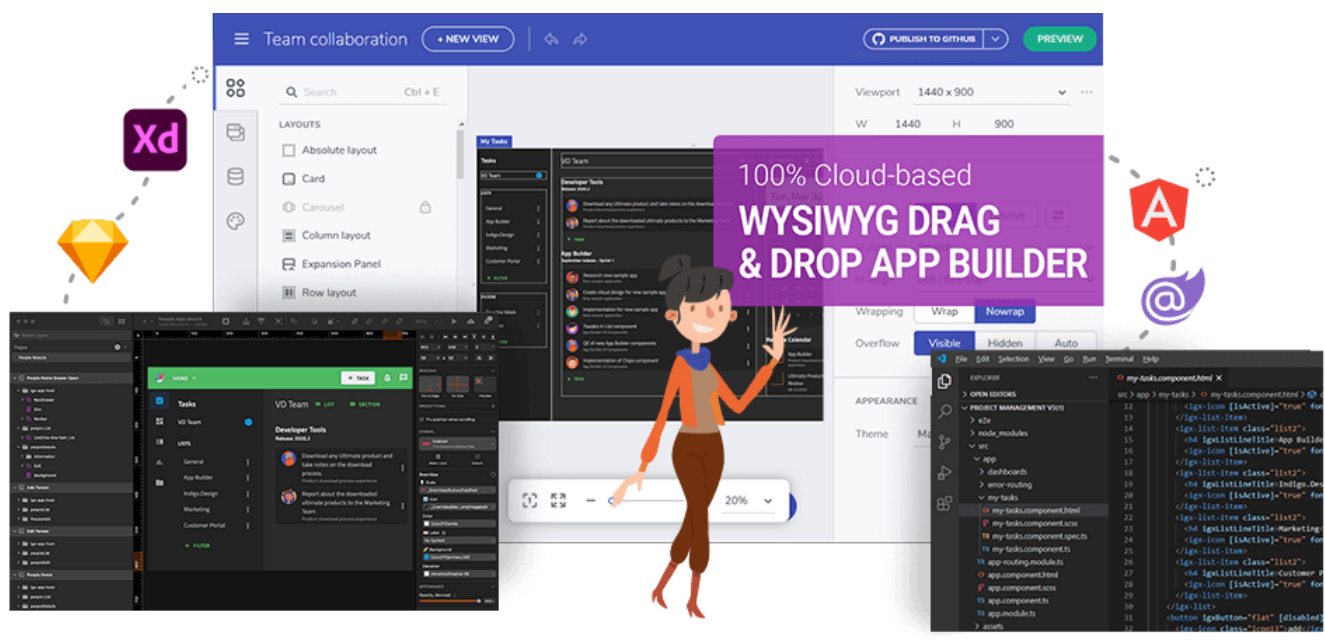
Xd

Team collaboration
+ NEW VIEW
PUBLISH TO GITHUB
PREVIEW

Search Ctrl + E
LAYOUTS
Absolute layout
Card
Carousel
Column layout
Expansion Panel
Row layout

Viewport 1440 x 900
W 1440 H 900

100% Cloud-based
WYSIWYG DRAG & DROP APP BUILDER

Wrapping Wrap Nowrap
Overflow Visible Hidden Auto
APPEARANCE
Theme

My Tasks
Tasks
VD Team
Developer Tools
App Builder

20%

HOME
TASK
Tasks
VD Team
LISTS
General
App Builder
Indigo.Design
Marketing
Customer Portal
+ FILTER
VD Team LIST SECTION
Developer Tools
Release 2020.2
Download any Ultimate product and take notes on the download process
Product download process experience
Report about the downloaded ultimate products to the Marketing Team
Product download process experience

File Edit Selection View Go Run Terminal Help
EXPLORER
OPEN EDITORS
PROJECT MANAGEMENT V3(1)
e2e
node_modules
src
app
dashboards
error-routing
my-tasks
my-tasks.component.html
my-tasks.component.scss
my-tasks.component.spec.ts
my-tasks.component.ts
app-routing.module.ts
app.component.html
app.component.scss
app.component.ts
app.module.ts
assets

my-tasks.component.html ×
src > app > my-tasks > my-tasks.component.html
12 <igx-icon [isActive]="true" fon
13 </igx-list-item>
14 <igx-list-item class="list2">
15 <h4 igxListLineTitle>App Builde
16 <igx-icon [isActive]="true" fon
17 </igx-list-item>
18 <igx-list-item class="list2">
19 <h4 igxListLineTitle>Indigo.Des
20 <igx-icon [isActive]="true" fon
21 </igx-list-item>
22 <igx-list-item class="list2">
23 <h4 igxListLineTitle>Marketing
24 <igx-icon [isActive]="true" fon
25 </igx-list-item>
26 <igx-list-item class="list2">
27 <h4 igxListLineTitle>Customer P
28 <igx-icon [isActive]="true" fon
29 </igx-list-item>
30 </igx-list>
31 <button igxButton="flat" [disabled]